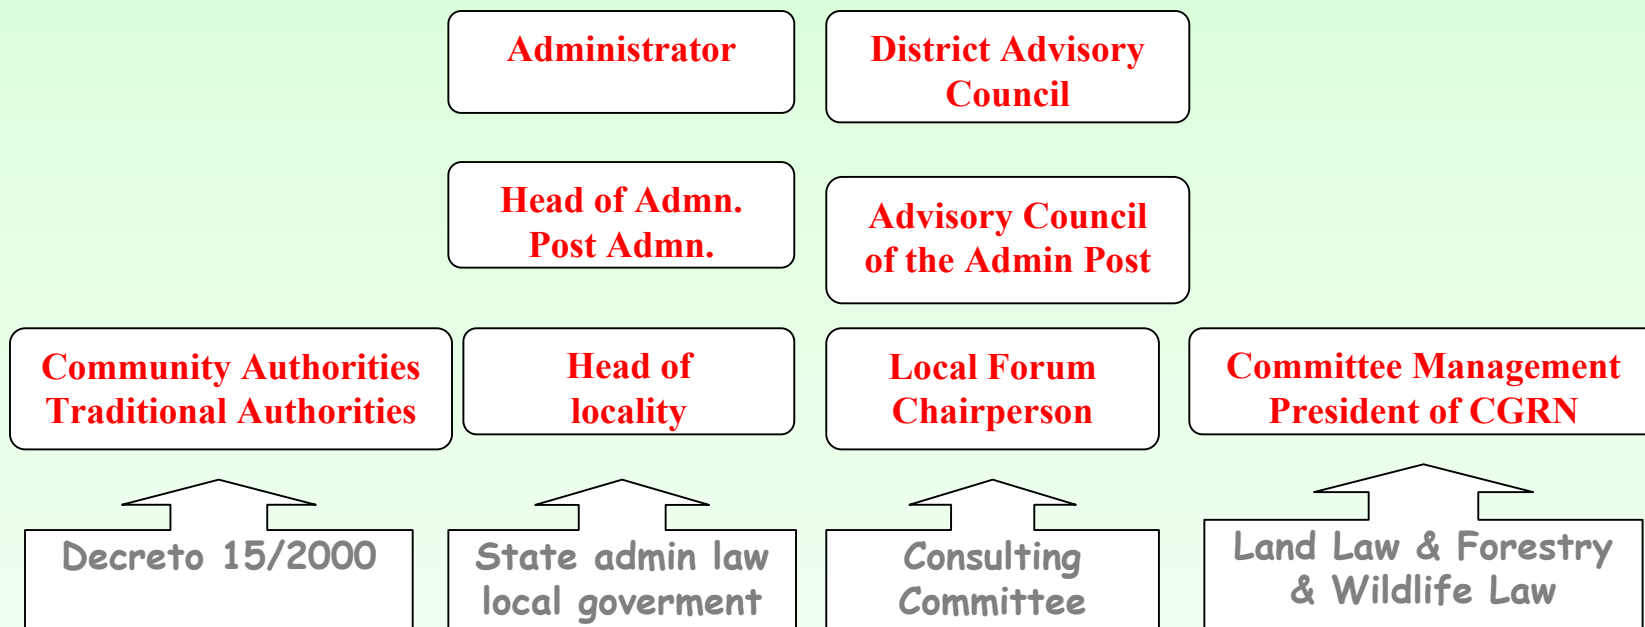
Administrator

District Advisory Council

Head of Admn. Post Admn.

Advisory Council of the Admin Post

Community Authorities Traditional Authorities

Head of locality

Local Forum Chairperson

Committee Management President of CGRN

Decreto 15/2000

State admin law local goverment

Consulting Committee

Land Law & Forestry & Wildlife Law